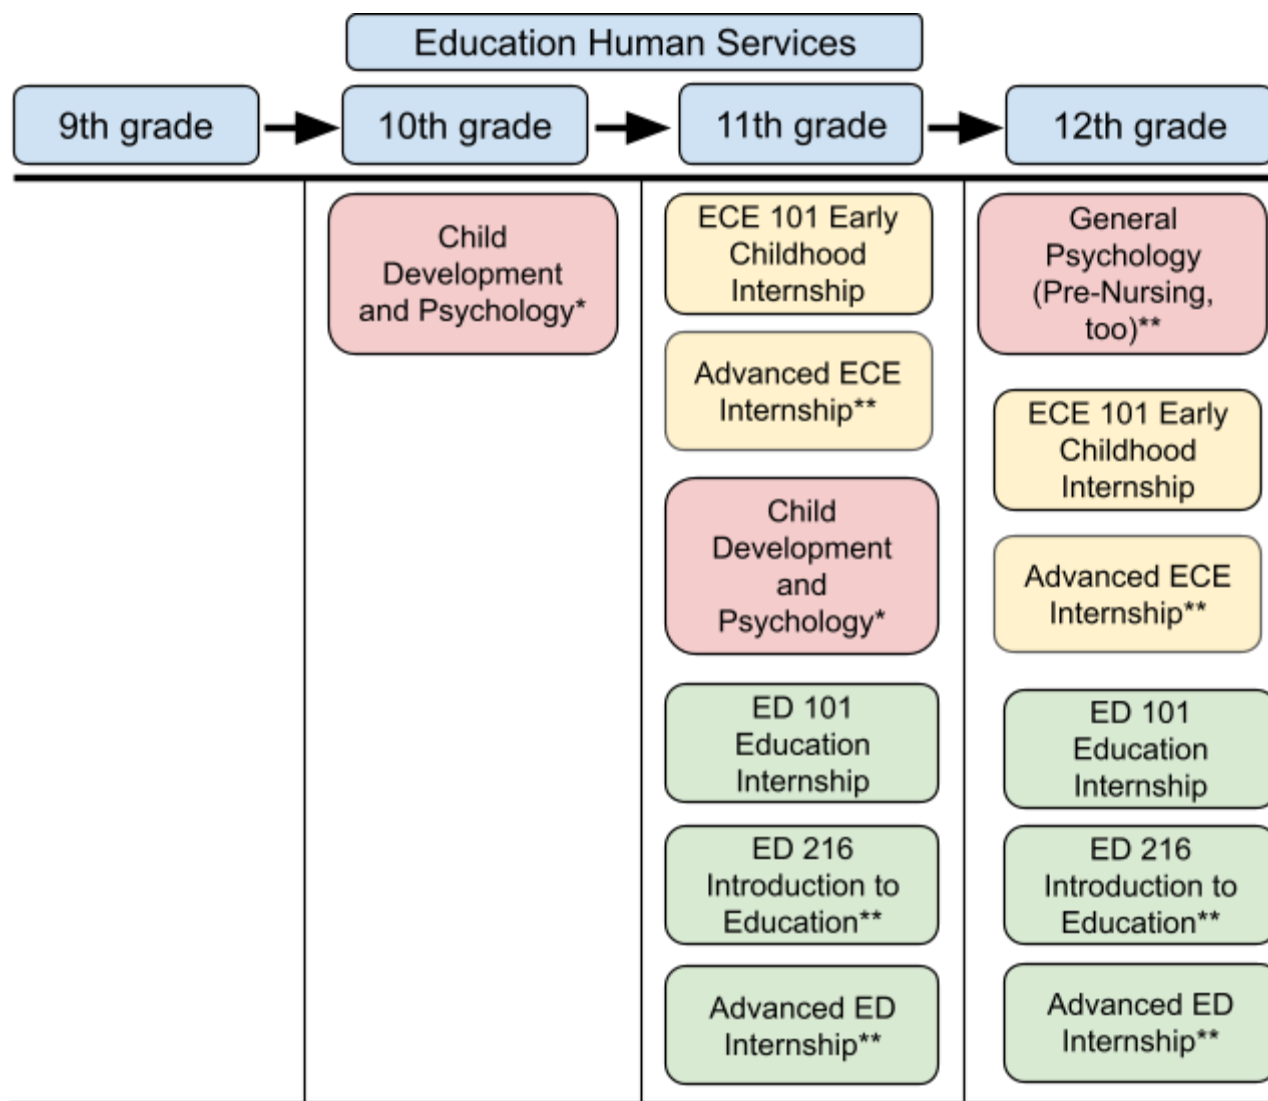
Education Human Services

9th grade
10th grade
11th grade
12th grade

Child Development and Psychology*

ECE 101 Early Childhood Internship

Advanced ECE Internship**

Child Development and Psychology*

ED 101 Education Internship

ED 216 Introduction to Education**

Advanced ED Internship**

General Psychology (Pre-Nursing, too)**

ECE 101 Early Childhood Internship

Advanced ECE Internship**

ED 101 Education Internship

ED 216 Introduction to Education**

Advanced ED Internship**